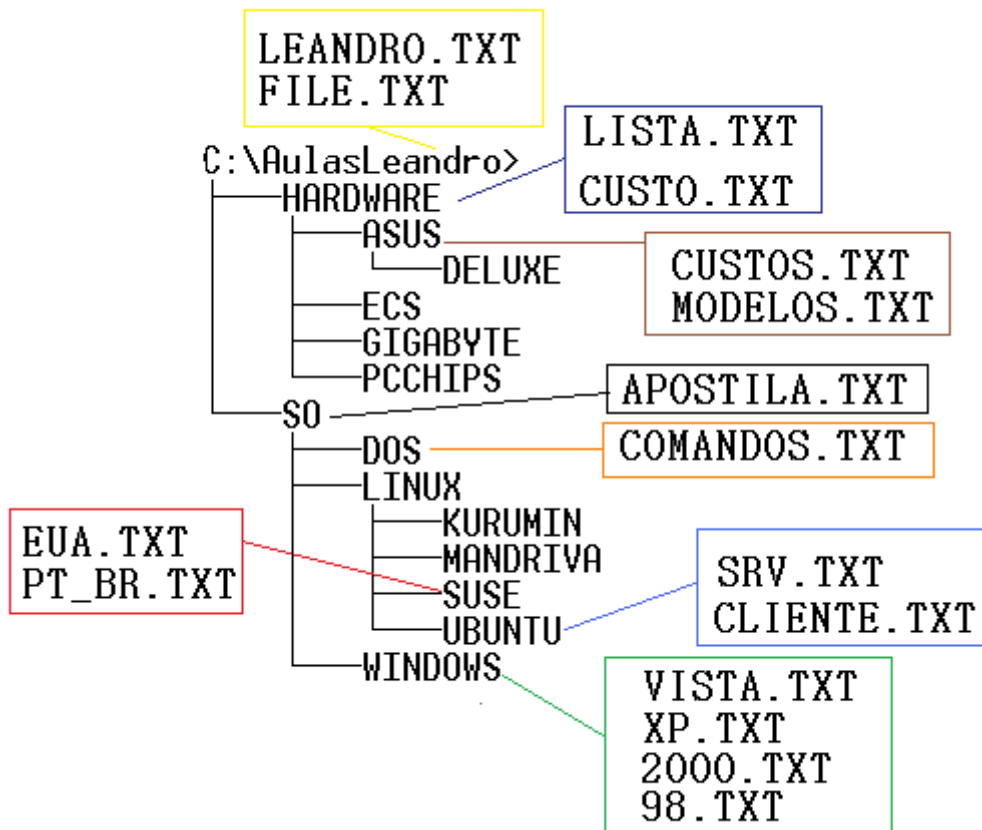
LEANDRO.TXT
FILE.TXT

C:\AulasLeandro>
HARDWARE
ASUS
DELUXE
ECS
GIGABYTE
PCCHIPS
SO
DOS
LINUX
KURUMIN
MANDRIVA
SUSE
UBUNTU
WINDOWS

LISTA.TXT
CUSTO.TXT

CUSTOS.TXT
MODELOS.TXT

APOSTILA.TXT

COMANDOS.TXT

EUA.TXT
PT_BR.TXT

SRV.TXT
CLIENTE.TXT

VISTA.TXT
XP.TXT
2000.TXT
98.TXT